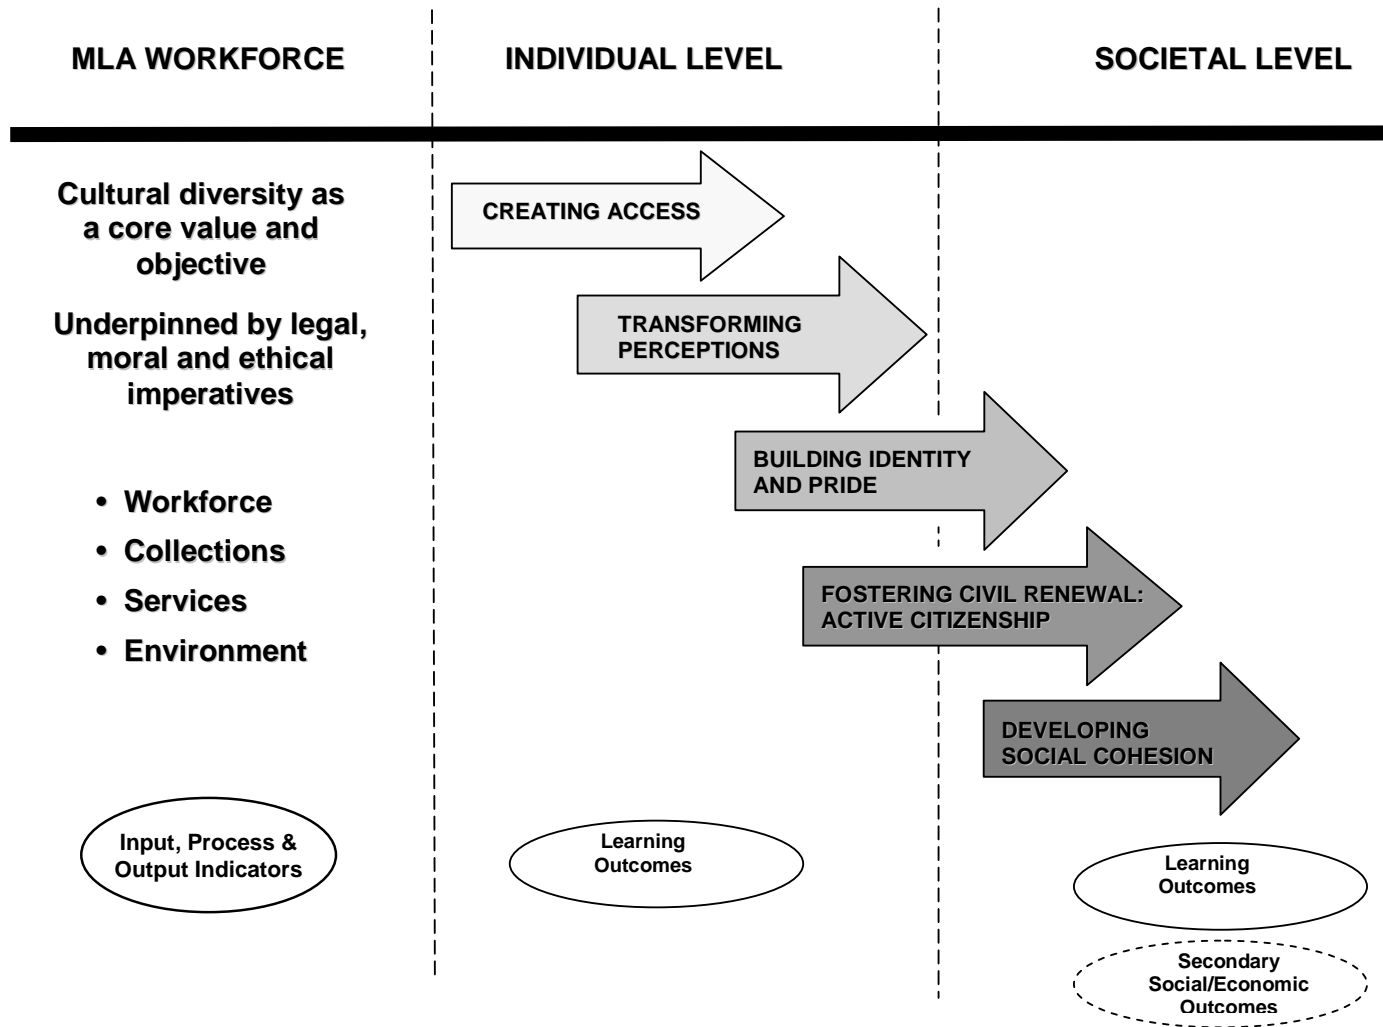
MLA WORKFORCE

INDIVIDUAL LEVEL

SOCIETAL LEVEL

Cultural diversity as a core value and objective

Underpinned by legal, moral and ethical imperatives

• Workforce
• Collections
• Services
• Environment

CREATING ACCESS

TRANSFORMING PERCEPTIONS

BUILDING IDENTITY AND PRIDE

FOSTERING CIVIL RENEWAL: ACTIVE CITIZENSHIP

DEVELOPING SOCIAL COHESION

Input, Process & Output Indicators

Learning Outcomes

Learning Outcomes

Secondary Social/Economic Outcomes